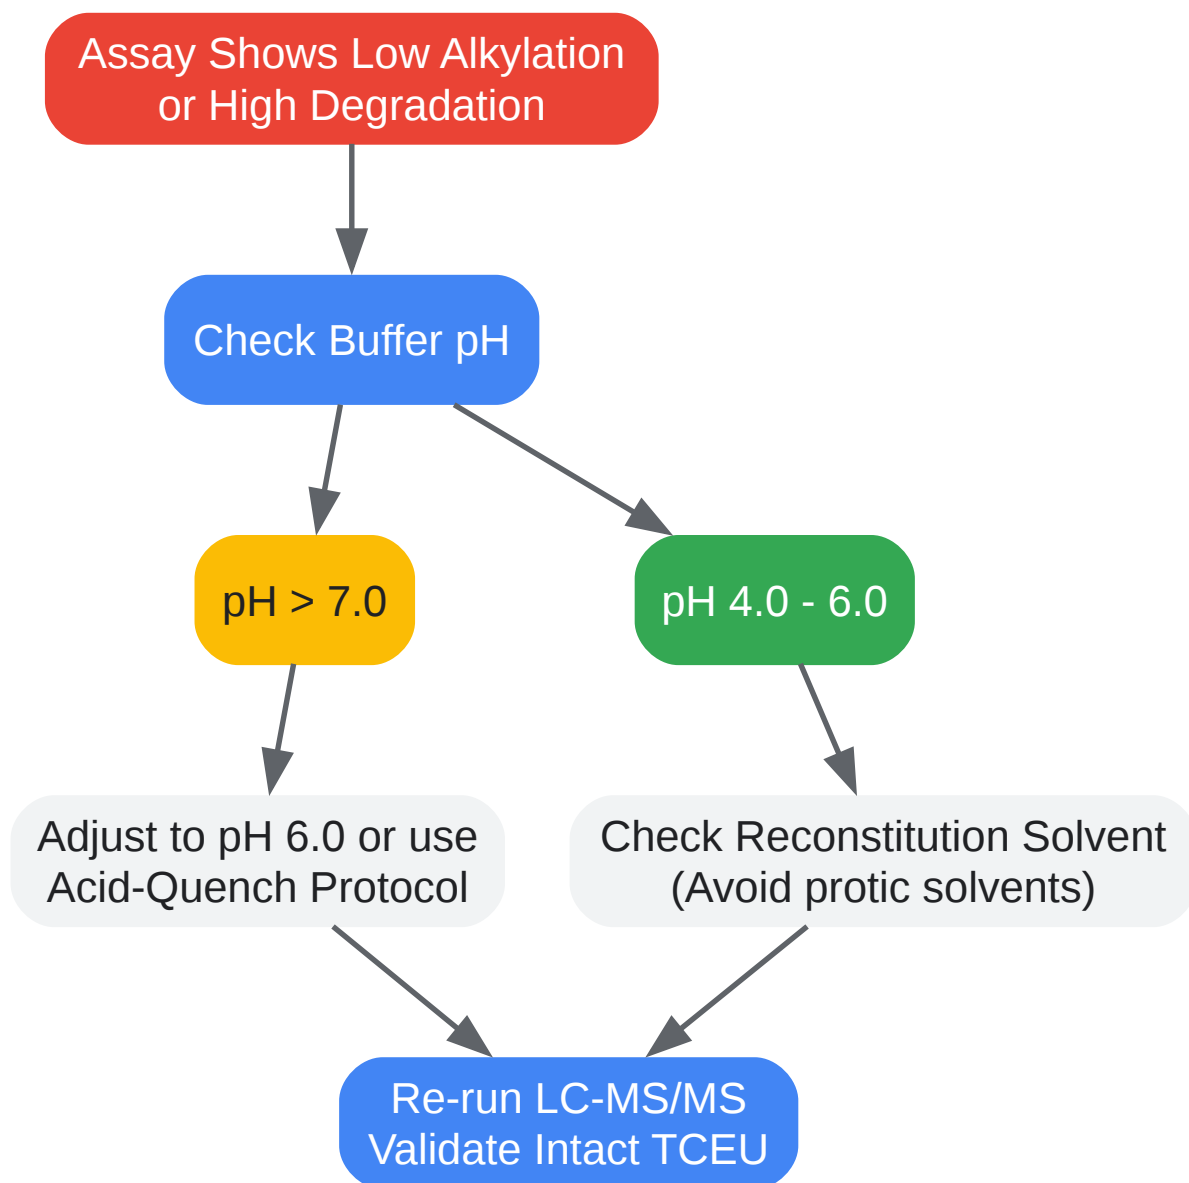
Assay Shows Low Alkylation or High Degradation

Check Buffer pH

pH > 7.0

pH 4.0 - 6.0

Adjust to pH 6.0 or use Acid-Quench Protocol

Check Reconstitution Solvent (Avoid protic solvents)

Re-run LC-MS/MS Validate Intact TCEU